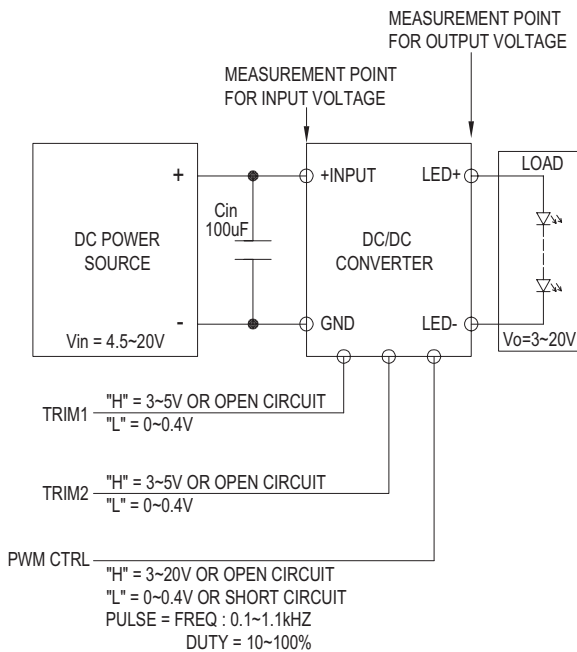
MEASUREMENT POINT FOR OUTPUT VOLTAGE

MEASUREMENT POINT FOR INPUT VOLTAGE

DC POWER SOURCE

+

-

Vin = 4.5~20V

Cin 100uF

+INPUT

GND

DC/DC CONVERTER

LED+

LED-

LOAD

Vo=3~20V

TRIM1
"H" = 3~5V OR OPEN CIRCUIT
"L" = 0~0.4V

TRIM2
"H" = 3~5V OR OPEN CIRCUIT
"L" = 0~0.4V

PWM CTRL
"H" = 3~20V OR OPEN CIRCUIT
"L" = 0~0.4V OR SHORT CIRCUIT
PULSE = FREQ : 0.1~1.1kHZ
DUTY = 10~100%